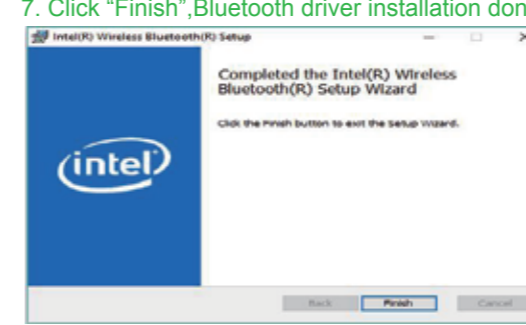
7. Click "Finish",Bluetooth driver installation don

Intel(R) Wireless Bluetooth(R) Setup

Completed the Intel(R) Wireless Bluetooth(R) Setup Wizard

Click the Finish button to exit the Setup Wizard.

intel

Back Finish Cancel